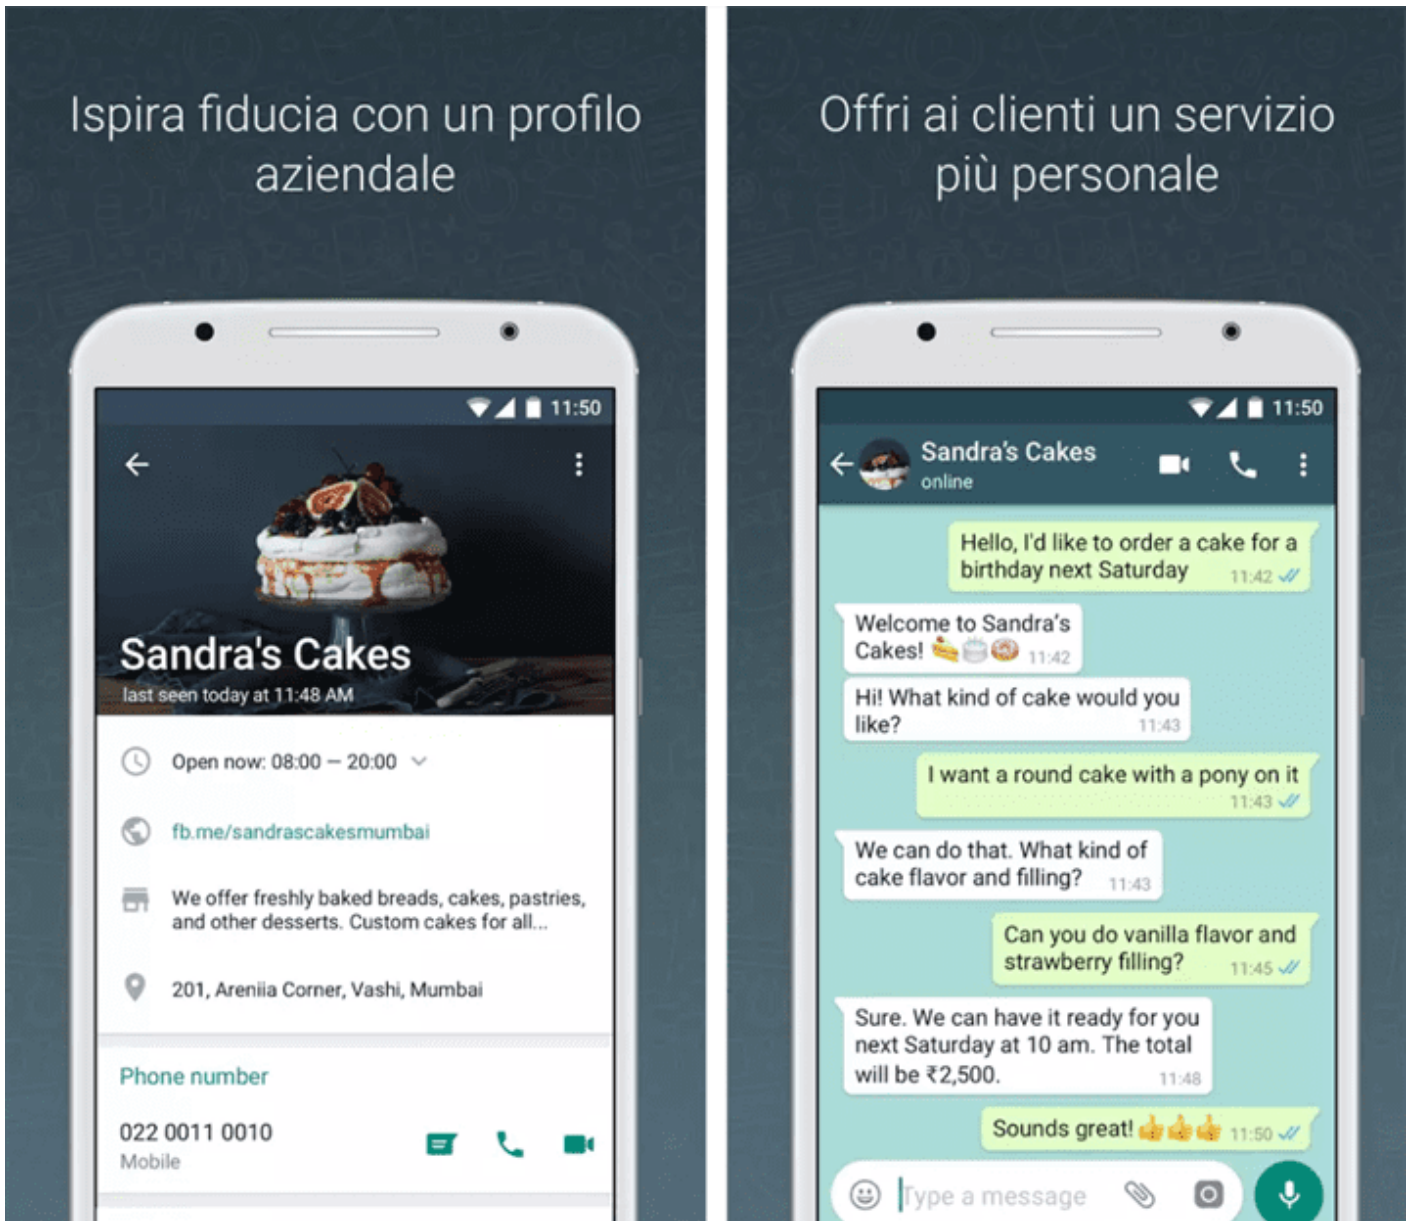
Ispira fiducia con un profilo aziendale

11:50

Sandra's Cakes
last seen today at 11:48 AM

Open now: 08:00 – 20:00

fb.me/sandrascakesmumbai

We offer freshly baked breads, cakes, pastries, and other desserts. Custom cakes for all...

201, Areniia Corner, Vashi, Mumbai

Phone number

022 0011 0010
Mobile

Offri ai clienti un servizio più personale

11:50

Sandra's Cakes
online

Hello, I'd like to order a cake for a birthday next Saturday 11:42

Welcome to Sandra's Cakes! 11:42

Hi! What kind of cake would you like? 11:43

I want a round cake with a pony on it 11:43

We can do that. What kind of cake flavor and filling? 11:43

Can you do vanilla flavor and strawberry filling? 11:45

Sure. We can have it ready for you next Saturday at 10 am. The total will be ₹2,500. 11:48

Sounds great! 11:50

Type a message